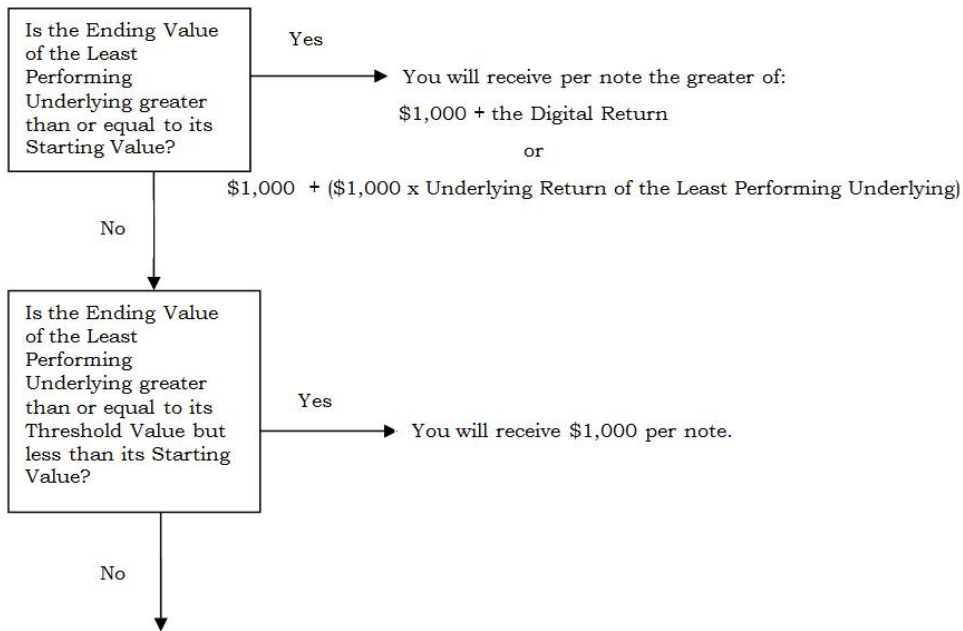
Is the Ending Value of the Least Performing Underlying greater than or equal to its Starting Value?

Yes

You will receive per note the greater of:

\$1,000 + the Digital Return

or

\$1,000 + (\$1,000 x Underlying Return of the Least Performing Underlying)

No

Is the Ending Value of the Least Performing Underlying greater than or equal to its Threshold Value but less than its Starting Value?

Yes

You will receive \$1,000 per note.

No